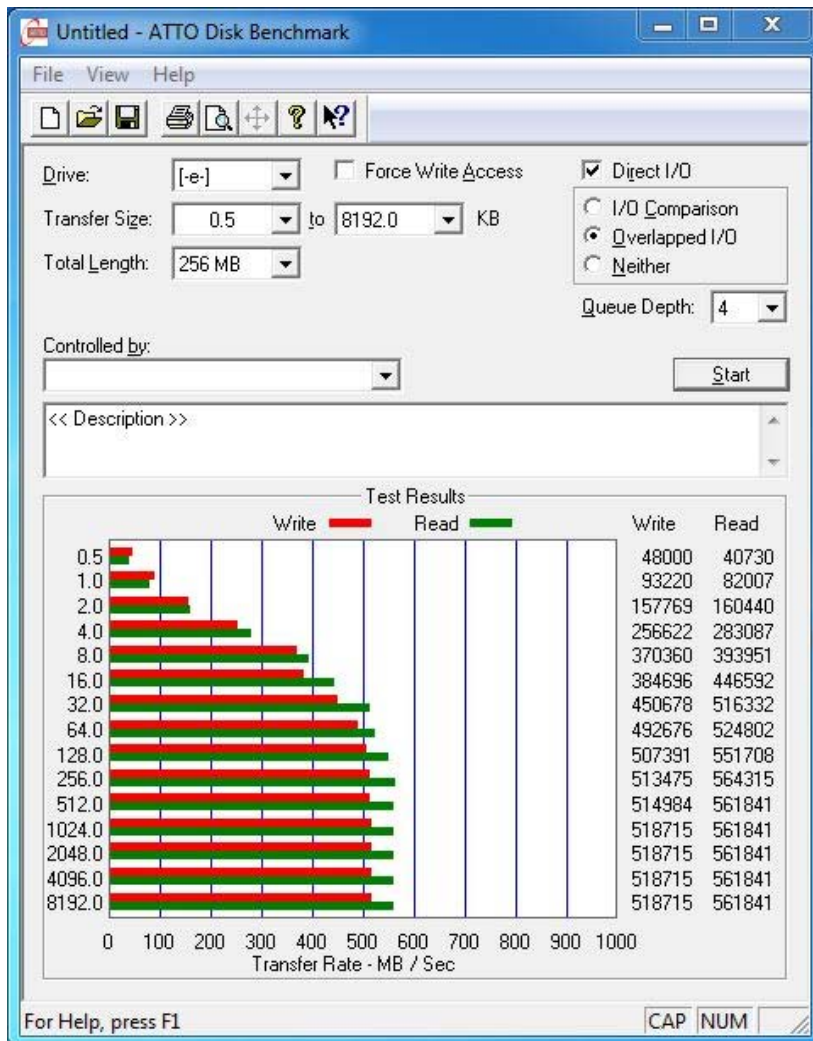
Untitled - ATTO Disk Benchmark

File View Help

Drive: [-e-]

Force Write Access

Direct I/O

Transfer Size: 0.5 to 8192.0 KB

I/O Comparison
Overlapped I/O
Neither

Total Length: 256 MB

Queue Depth: 4

Controlled by:

Start

<< Description >>

Test Results

Write Read

| | Write | Read |
|---|---|---|
| 0.5 | 48000 | 40730 |
| 1.0 | 93220 | 82007 |
| 2.0 | 157769 | 160440 |
| 4.0 | 256622 | 283087 |
| 8.0 | 370360 | 393951 |
| 16.0 | 384696 | 446592 |
| 32.0 | 450678 | 516332 |
| 64.0 | 492676 | 524802 |
| 128.0 | 507391 | 551708 |
| 256.0 | 513475 | 564315 |
| 512.0 | 514984 | 561841 |
| 1024.0 | 518715 | 561841 |
| 2048.0 | 518715 | 561841 |
| 4096.0 | 518715 | 561841 |
| 8192.0 | 518715 | 561841 |

0 100 200 300 400 500 600 700 800 900 1000

Transfer Rate - MB / Sec

For Help, press F1

CAP NUM